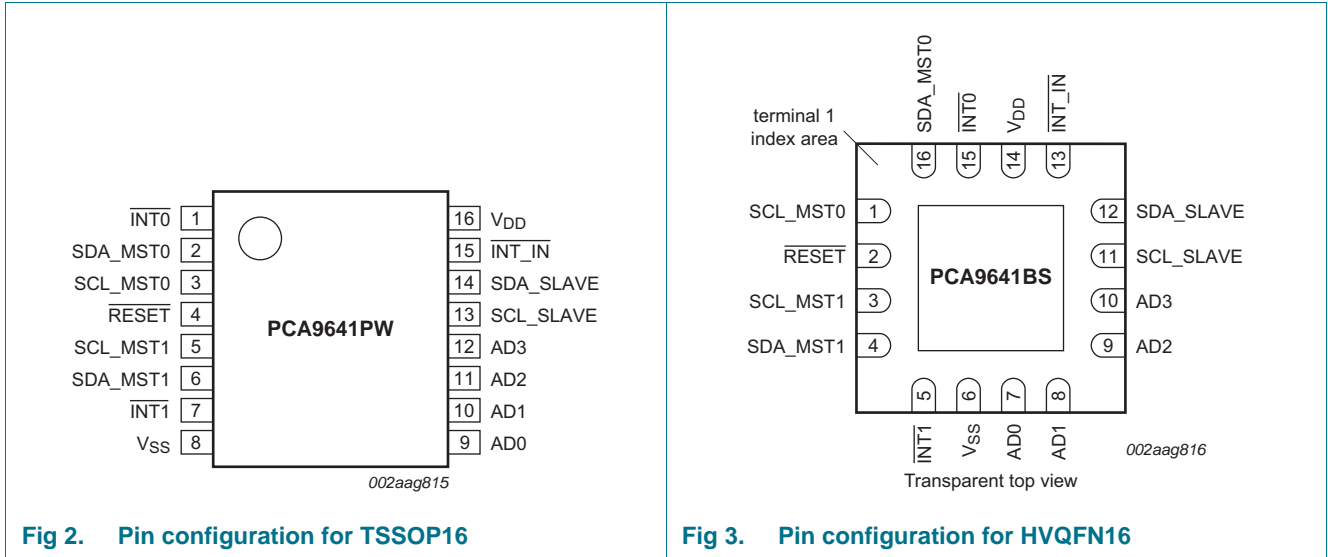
$\overline{INT0}$ 1
SDA_MST0 2
SCL_MST0 3
$\overline{RESET}$ 4
SCL_MST1 5
SDA_MST1 6
$\overline{INT1}$ 7
$V_{SS}$ 8

PCA9641PW

16 $V_{DD}$
15 $\overline{INT\_IN}$
14 SDA_SLAVE
13 SCL_SLAVE
12 AD3
11 AD2
10 AD1
9 AD0

002aag815

Fig 2. Pin configuration for TSSOP16

SDA_MST0
$\overline{INT0}$
$V_{DD}$
$\overline{INT\_IN}$

terminal 1 index area

16 15 14 13

SCL_MST0 1
$\overline{RESET}$ 2
SCL_MST1 3
SDA_MST1 4

PCA9641BS

12 SDA_SLAVE
11 SCL_SLAVE
10 AD3
9 AD2

5 6 7 8

$\overline{INT1}$
$V_{SS}$
AD0
AD1

002aag816

Transparent top view

Fig 3. Pin configuration for HVQFN16